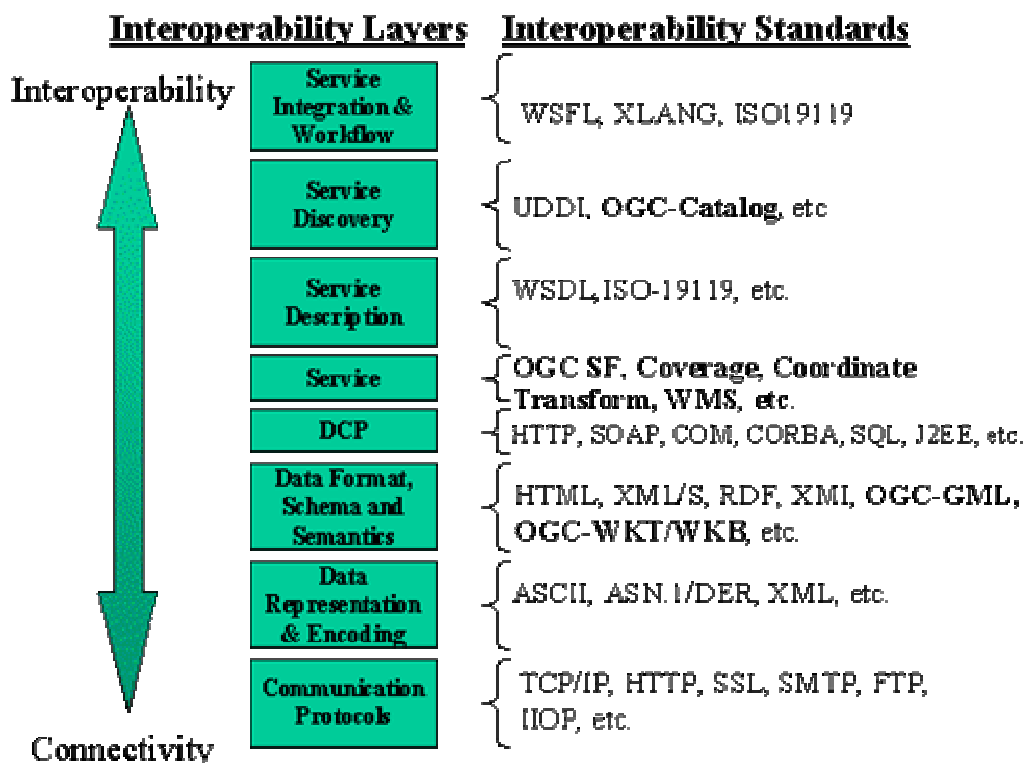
Interoperability Layers Interoperability Standards

Interoperability

Service Integration & Workflow
WSFL, XLANG, ISO19119

Service Discovery
UDDI, OGC-Catalog, etc

Service Description
WSDL,ISO-19119, etc.

Service
OGC SF, Coverage, Coordinate Transform, WMS, etc.

DCP
HTTP, SOAP, COM, CORBA, SQL, J2EE, etc.

Data Format, Schema and Semantics
HTML, XML/S, RDF, XMI, OGC-GML, OGC-WKT/WKB, etc.

Data Representation & Encoding
ASCII, ASN.1/DER, XML, etc.

Communication Protocols
TCP/IP, HTTP, SSL, SMTP, FTP, IIOP, etc.

Connectivity